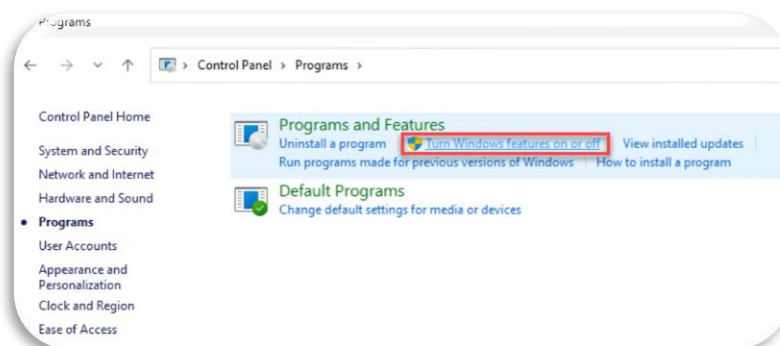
Programs

Control Panel > Programs >

Control Panel Home

System and Security

Network and Internet

Hardware and Sound

Programs

User Accounts

Appearance and Personalization

Clock and Region

Ease of Access

Programs and Features

Uninstall a program

Turn Windows features on or off

View installed updates

Run programs made for previous versions of Windows

How to install a program

Default Programs

Change default settings for media or devices